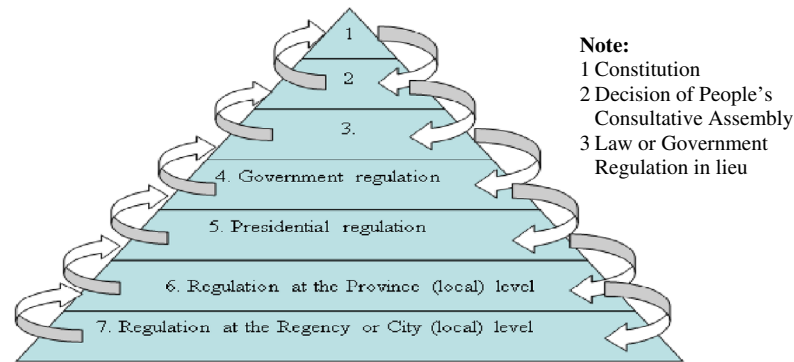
1

2

3.

4. Government regulation

5. Presidential regulation

6. Regulation at the Province (local) level

7. Regulation at the Regency or City (local) level

Note:
1 Constitution
2 Decision of People's Consultative Assembly
3 Law or Government Regulation in lieu